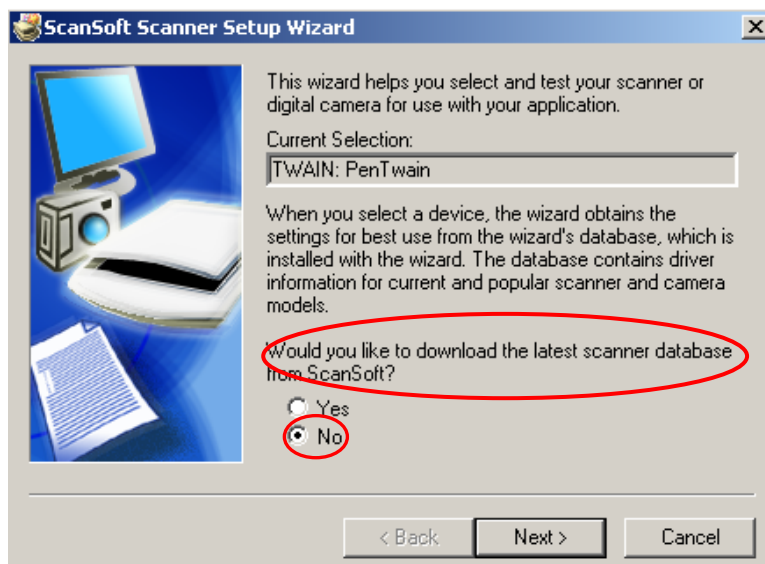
ScanSoft Scanner Setup Wizard

This wizard helps you select and test your scanner or digital camera for use with your application.

Current Selection:

TWAIN: PenTwain

When you select a device, the wizard obtains the settings for best use from the wizard's database, which is installed with the wizard. The database contains driver information for current and popular scanner and camera models.

Would you like to download the latest scanner database from ScanSoft?

Yes

No

< Back

Next >

Cancel